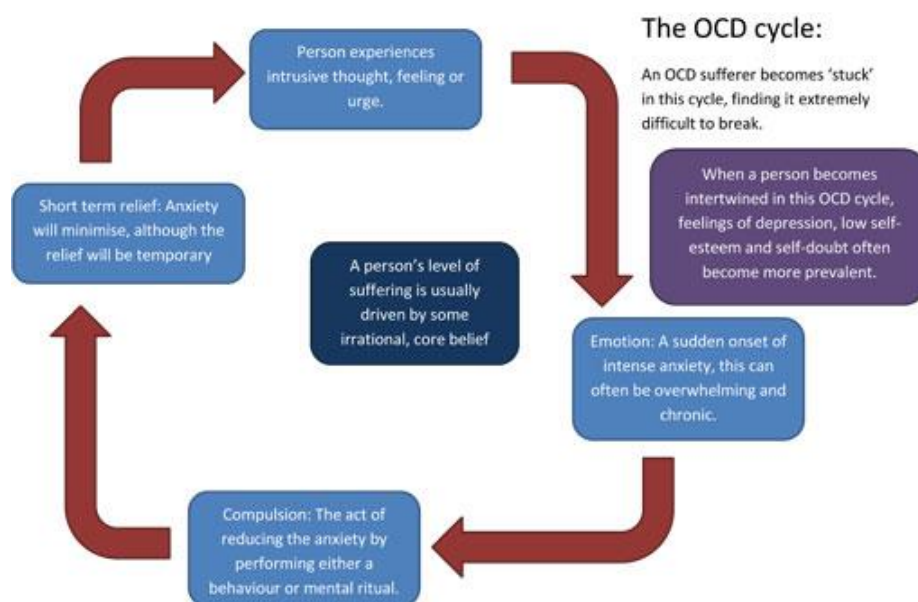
The OCD cycle:

An OCD sufferer becomes 'stuck' in this cycle, finding it extremely difficult to break.

Person experiences intrusive thought, feeling or urge.

When a person becomes intertwined in this OCD cycle, feelings of depression, low self-esteem and self-doubt often become more prevalent.

Short term relief: Anxiety will minimise, although the relief will be temporary

A person's level of suffering is usually driven by some irrational, core belief

Emotion: A sudden onset of intense anxiety, this can often be overwhelming and chronic.

Compulsion: The act of reducing the anxiety by performing either a behaviour or mental ritual.